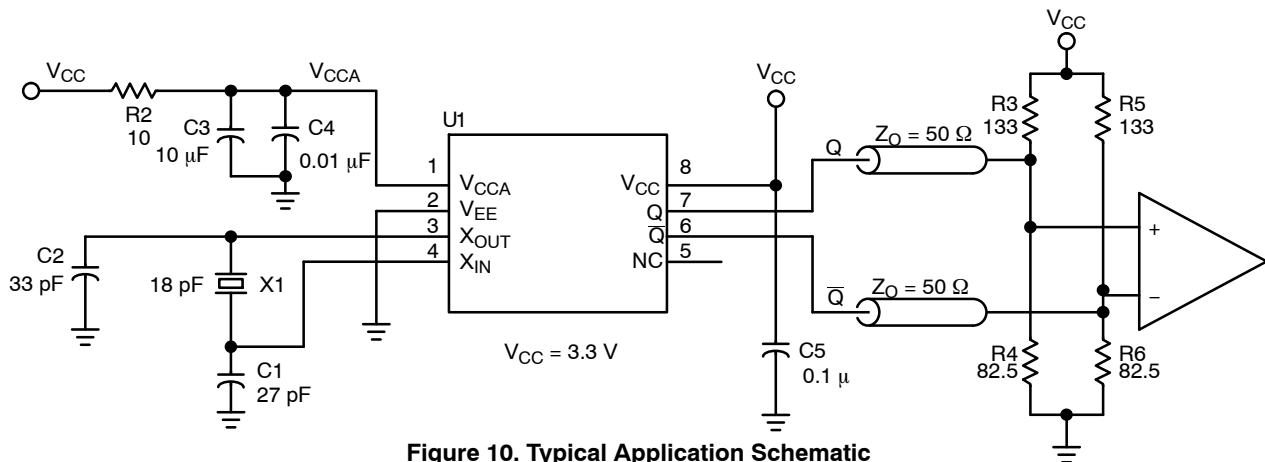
$V_{CC}$

$V_{CC}$

$V_{CCA}$

$V_{CC}$

R2
10

C3
10 μF

C4
0.01 μF

U1

1 $V_{CCA}$
2 $V_{EE}$
3 $X_{OUT}$
4 $X_{IN}$

8 $V_{CC}$
7 Q
6 $\overline{Q}$
5 NC

R3
133

R5
133

Q

$Z_O = 50\ \Omega$

$\overline{Q}$

$Z_O = 50\ \Omega$

+

−

C2
33 pF

18 pF

X1

C1
27 pF

$V_{CC} = 3.3$ V

C5
0.1 μ

R4
82.5

R6
82.5

Figure 10. Typical Application Schematic